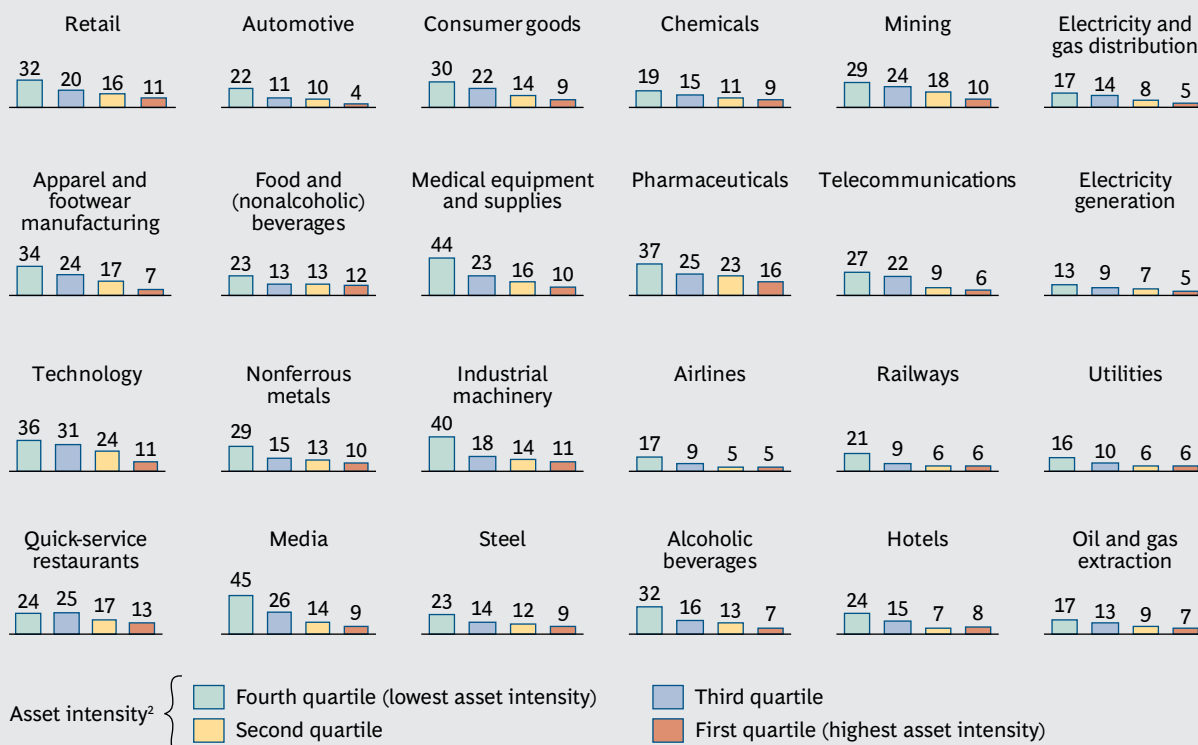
Retail
32 20 16 11

Automotive
22 11 10 4

Consumer goods
30 22 14 9

Chemicals
19 15 11 9

Mining
29 24 18 10

Electricity and gas distribution
17 14 8 5

Apparel and footwear manufacturing
34 24 17 7

Food and (nonalcoholic) beverages
23 13 13 12

Medical equipment and supplies
44 23 16 10

Pharmaceuticals
37 25 23 16

Telecommunications
27 22 9 6

Electricity generation
13 9 7 5

Technology
36 31 24 11

Nonferrous metals
29 15 13 10

Industrial machinery
40 18 14 11

Airlines
17 9 5 5

Railways
21 9 6 6

Utilities
16 10 6 6

Quick-service restaurants
24 25 17 13

Media
45 26 14 9

Steel
23 14 12 9

Alcoholic beverages
32 16 13 7

Hotels
24 15 7 8

Oil and gas extraction
17 13 9 7

Asset intensity$^2$
Fourth quartile (lowest asset intensity)
Third quartile
Second quartile
First quartile (highest asset intensity)